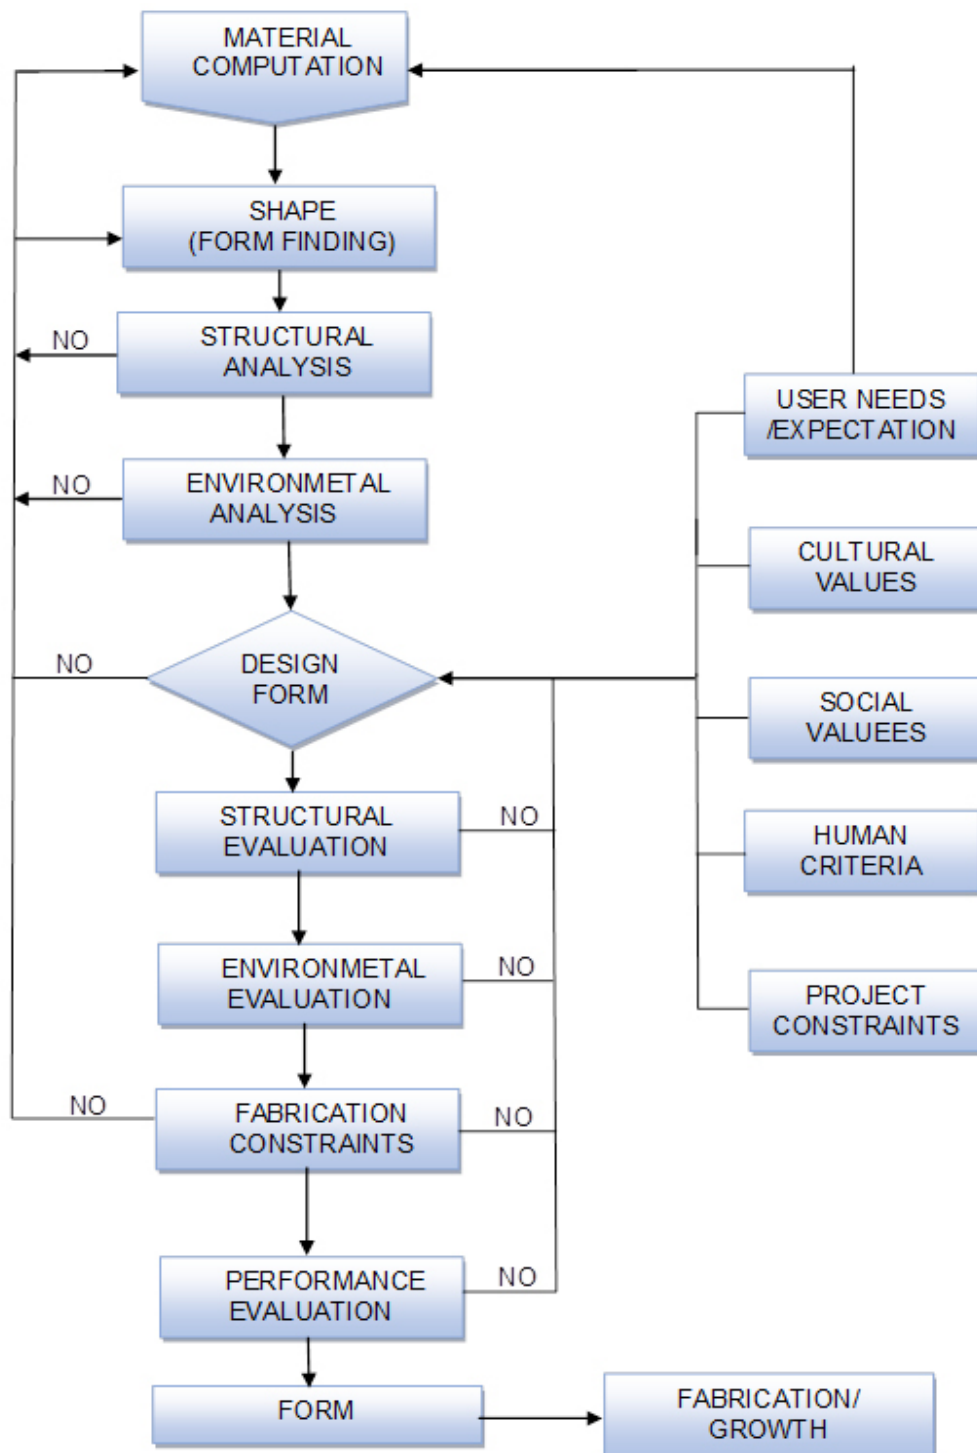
MATERIAL COMPUTATION

SHAPE (FORM FINDING)

NO

STRUCTURAL ANALYSIS

NO

ENVIRONMETAL ANALYSIS

NO

DESIGN FORM

USER NEEDS /EXPECTATION

CULTURAL VALUES

SOCIAL VALUEES

HUMAN CRITERIA

PROJECT CONSTRAINTS

STRUCTURAL EVALUATION

NO

ENVIRONMETAL EVALUATION

NO

NO

FABRICATION CONSTRAINTS

NO

PERFORMANCE EVALUATION

NO

FORM

FABRICATION/ GROWTH